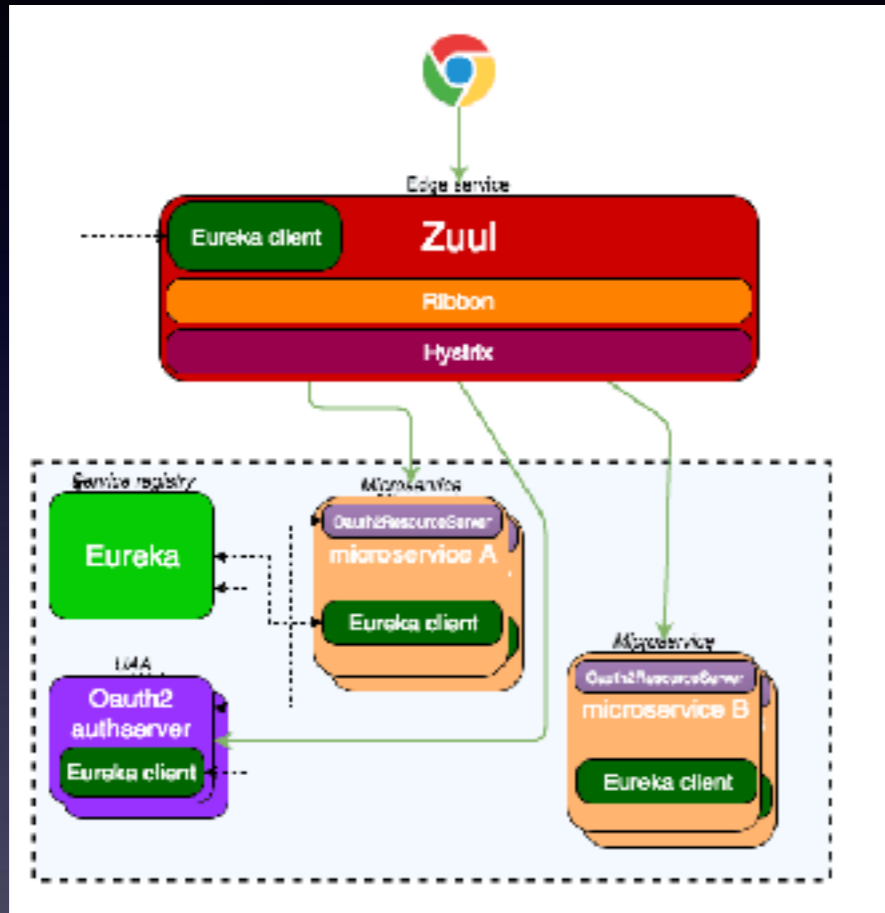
Edge service

Eureka client

Zuul

Ribbon

Hystrix

Service registry

Eureka

Microservice

OauthResourceServer

microservice A

Eureka client

UAA

Oauth2 authserver

Eureka client

Microservice

OauthResourceServer

microservice B

Eureka client